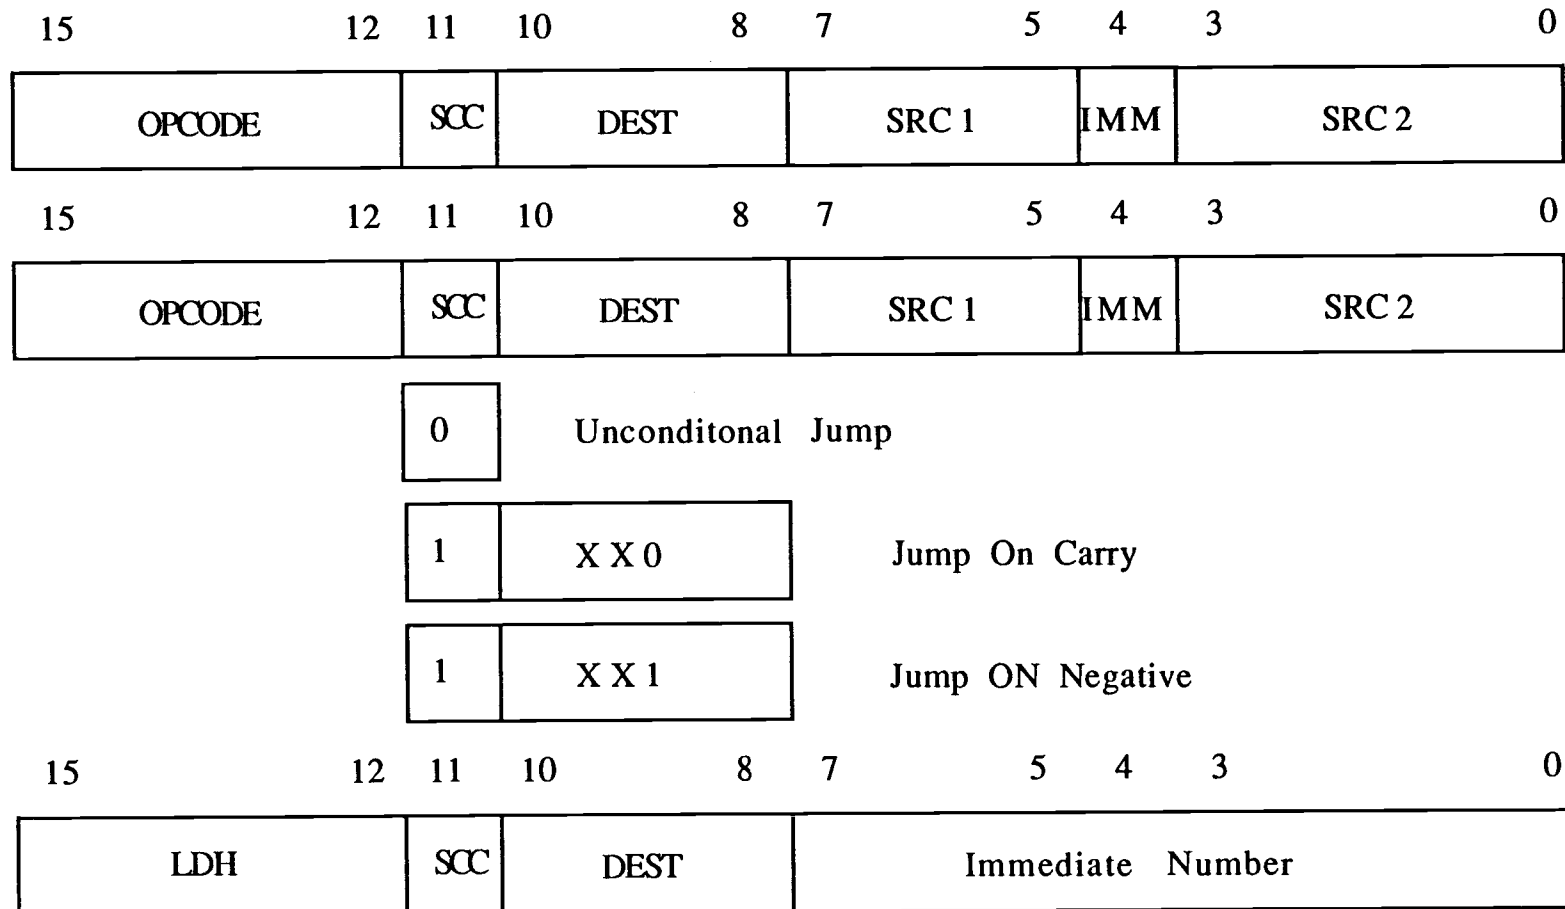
| 15 | 12 | 11 | 10 | 8 | 7 | 5 | 4 | 3 | 0 |
|---|---|---|---|---|---|---|---|---|---|

| OPCODE | SCC | DEST | SRC 1 | IMM | SRC 2 |
|---|---|---|---|---|---|

| 15 | 12 | 11 | 10 | 8 | 7 | 5 | 4 | 3 | 0 |
|---|---|---|---|---|---|---|---|---|---|

| OPCODE | SCC | DEST | SRC 1 | IMM | SRC 2 |
|---|---|---|---|---|---|

0 Unconditonal Jump

1 X X 0 Jump On Carry

1 X X 1 Jump ON Negative

| 15 | 12 | 11 | 10 | 8 | 7 | 5 | 4 | 3 | 0 |
|---|---|---|---|---|---|---|---|---|---|

| LDH | SCC | DEST | Immediate Number |
|---|---|---|---|